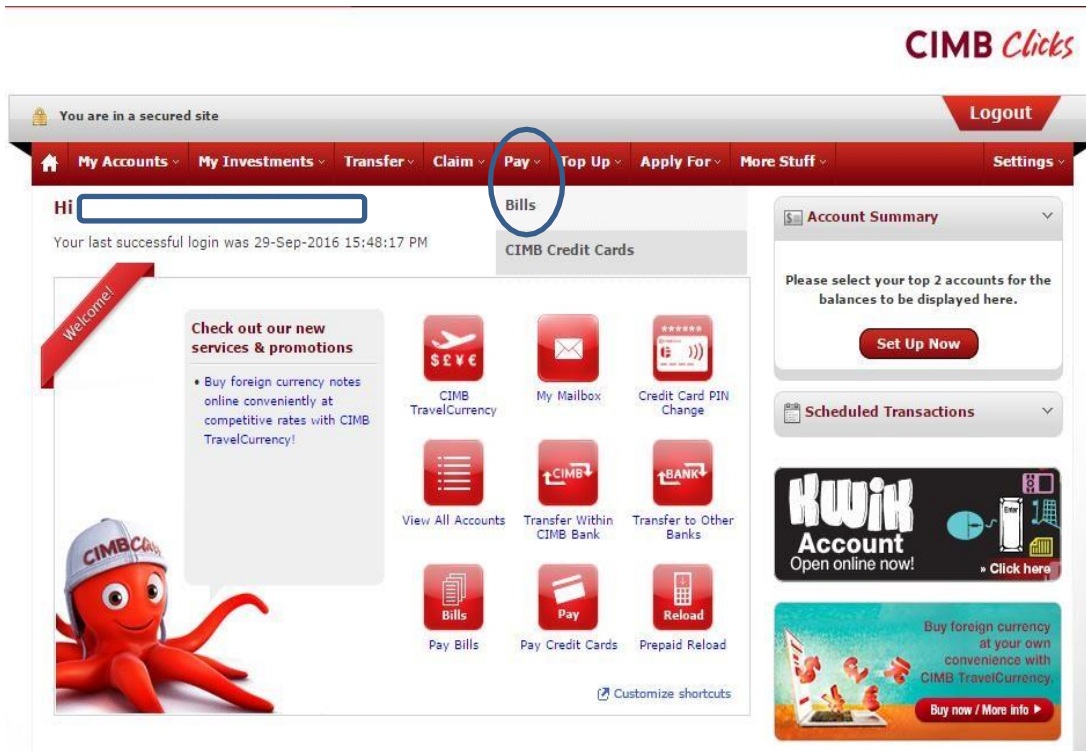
CIMB Clicks

You are in a secured site

Logout

My Accounts My Investments Transfer Claim Pay Top Up Apply For More Stuff Settings

Hi

Your last successful login was 29-Sep-2016 15:48:17 PM

Bills

CIMB Credit Cards

Account Summary

Please select your top 2 accounts for the balances to be displayed here.

Set Up Now

Scheduled Transactions

Welcome!

Check out our new services & promotions

• Buy foreign currency notes online conveniently at competitive rates with CIMB TravelCurrency!

$£¥€

CIMB TravelCurrency

My Mailbox

Credit Card PIN Change

View All Accounts

CIMB

Transfer Within CIMB Bank

BANK

Transfer to Other Banks

Bills

Pay Bills

Pay

Pay Credit Cards

Reload

Prepaid Reload

Customize shortcuts

CIMB Clicks

KWIK Account Open online now!

» Click here

Enter

Buy foreign currency at your own convenience with CIMB TravelCurrency.

Buy now / More info